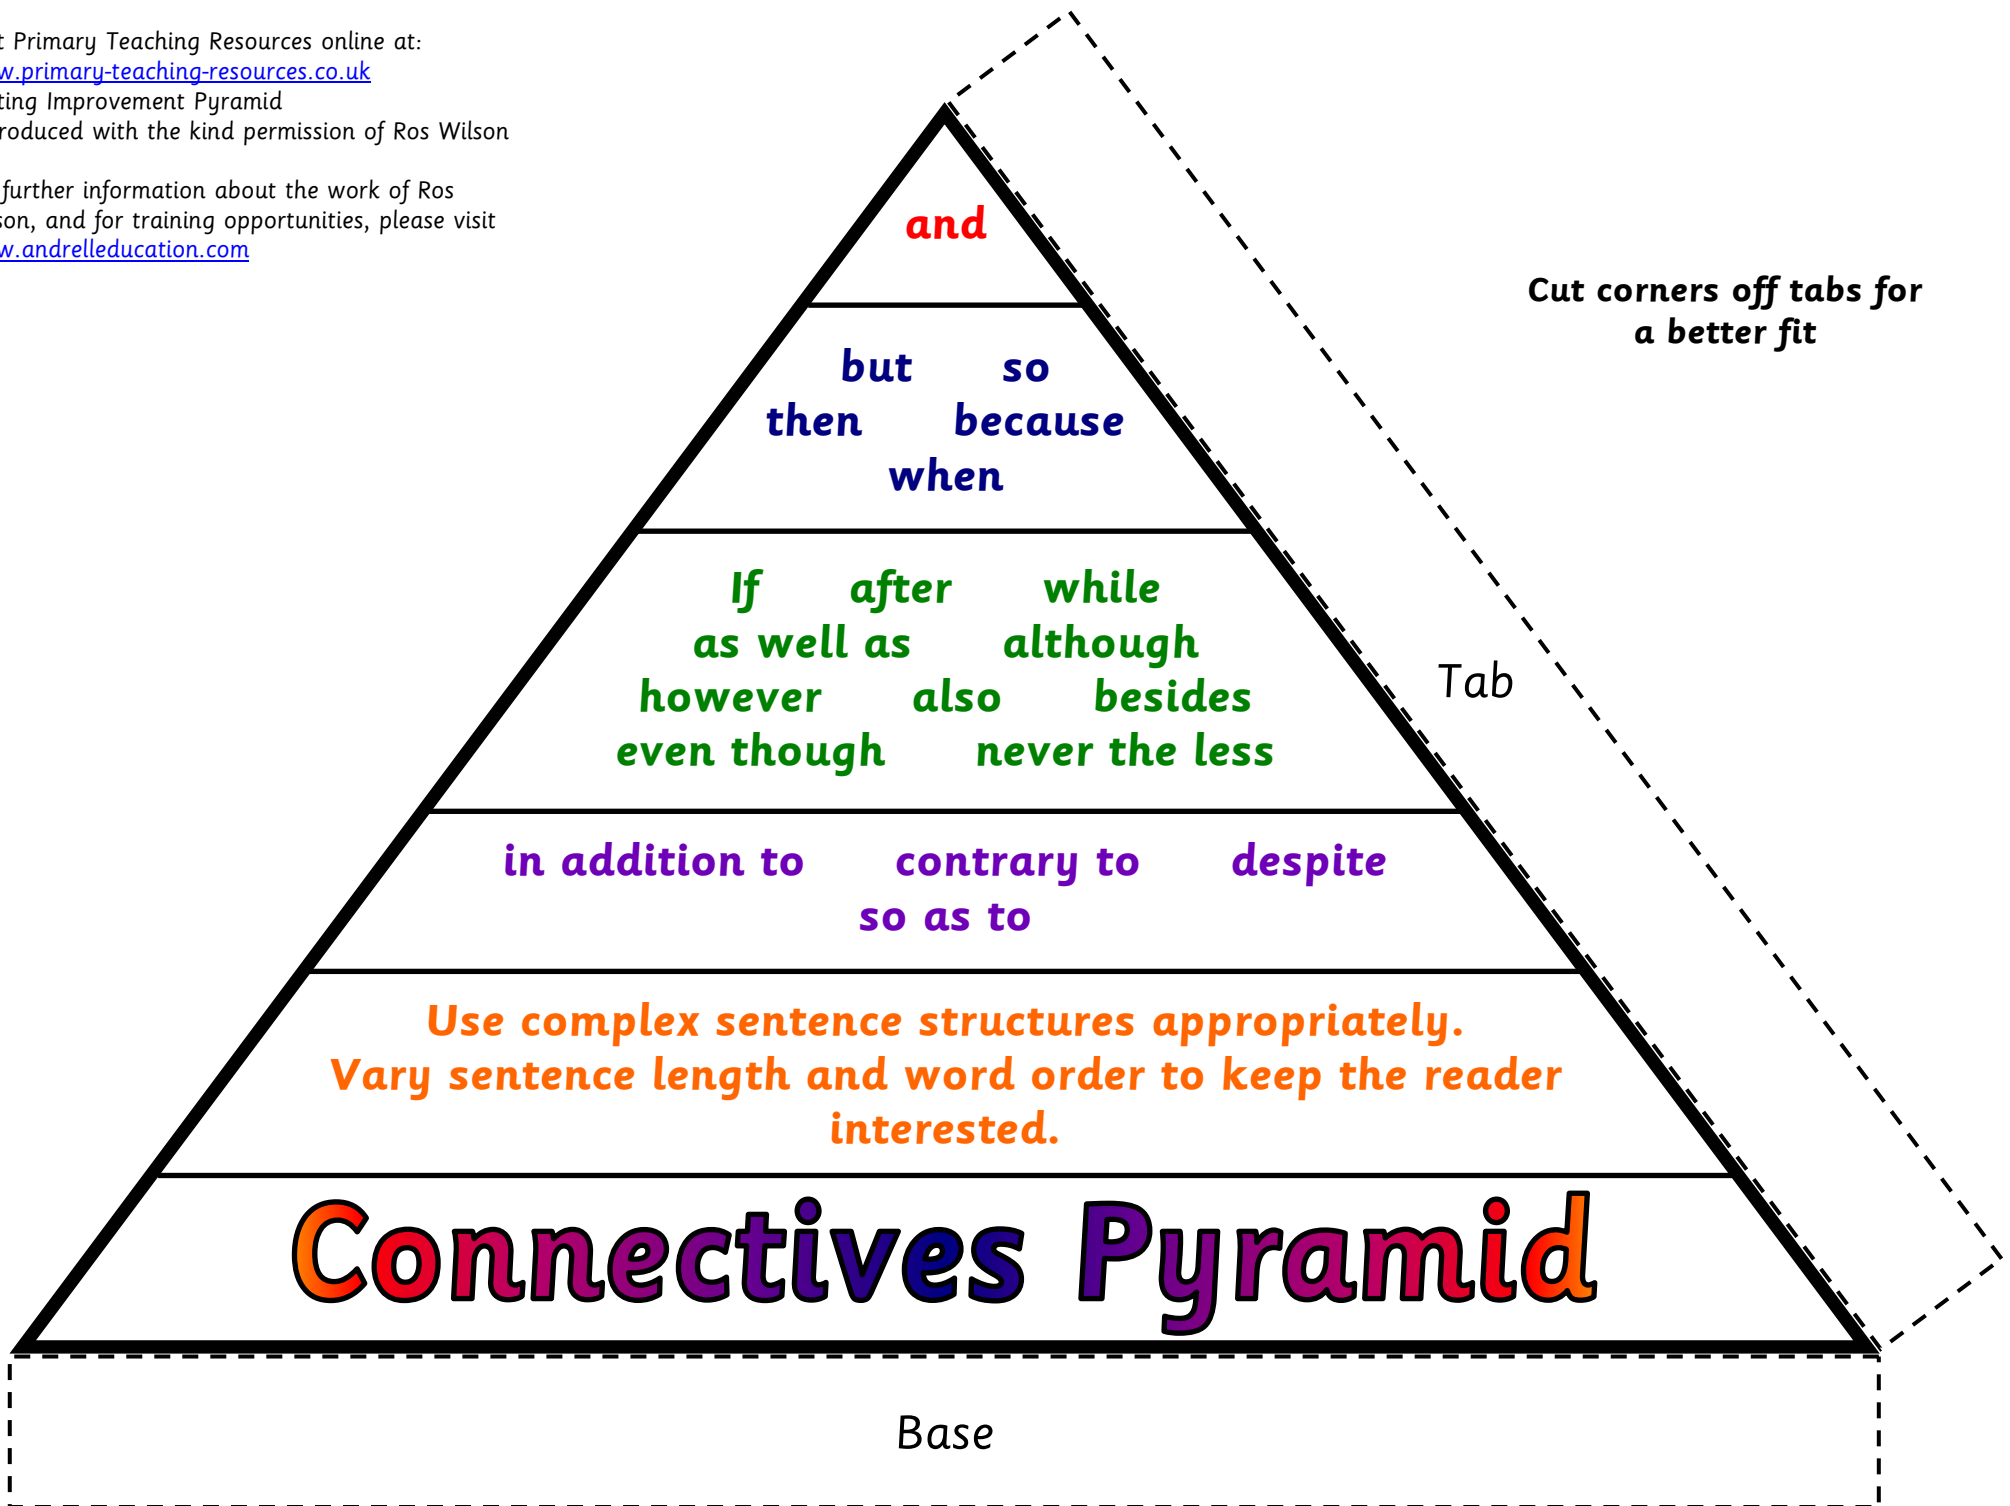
t Primary Teaching Resources online at:
w.primary-teaching-resources.co.uk
ting Improvement Pyramid
roduced with the kind permission of Ros Wilson

further information about the work of Ros
son, and for training opportunities, please visit
w.andrelleducation.com

and

but so
then because
when

If after while
as well as although
however also besides
even though never the less

in addition to contrary to despite
so as to

Use complex sentence structures appropriately.
Vary sentence length and word order to keep the reader interested.

Connectives Pyramid

Cut corners off tabs for a better fit

Tab

Base